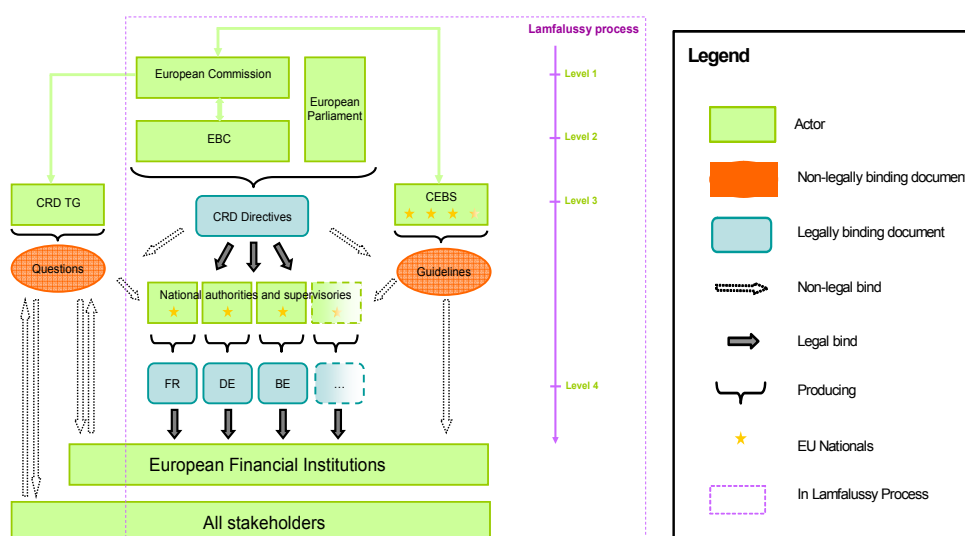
Lamfalussy process

Level 1

Level 2

Level 3

Level 4

European Commission

European Parliament

EBC

CRD TG

CEBS

CRD Directives

Questions

Guidelines

National authorities and supervisories

FR

DE

BE

...

European Financial Institutions

All stakeholders

Legend

Actor

Non-legally binding documen

Legally binding document

Non-legal bind

Legal bind

Producing

EU Nationals

In Lamfalussy Process